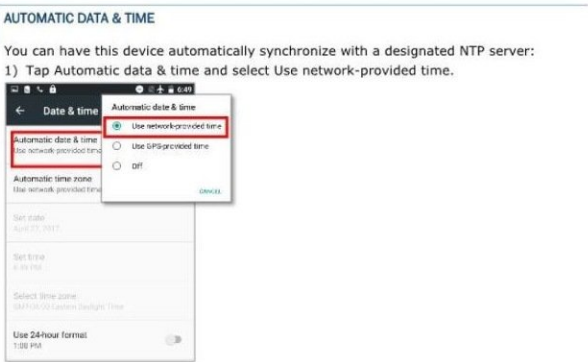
AUTOMATIC DATA & TIME

You can have this device automatically synchronize with a designated NTP server:
1) Tap Automatic data & time and select Use network-provided time.

6:49

Date & time

Automatic date & time
Use network-provided time

Automatic time zone
Use network-provided time

Set date
April 27, 2017

Set time
6:49 PM

Select time zone
GMT-05:00 Eastern Daylight Time

Use 24-hour format
1:00 PM

Automatic date & time

Use network-provided time

Use GPS-provided time

Off

CANCEL